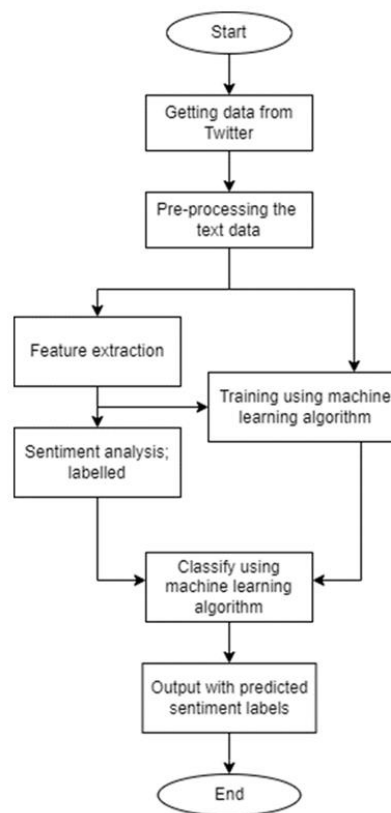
Start

Getting data from Twitter

Pre-processing the text data

Feature extraction

Training using machine learning algorithm

Sentiment analysis; labelled

Classify using machine learning algorithm

Output with predicted sentiment labels

End